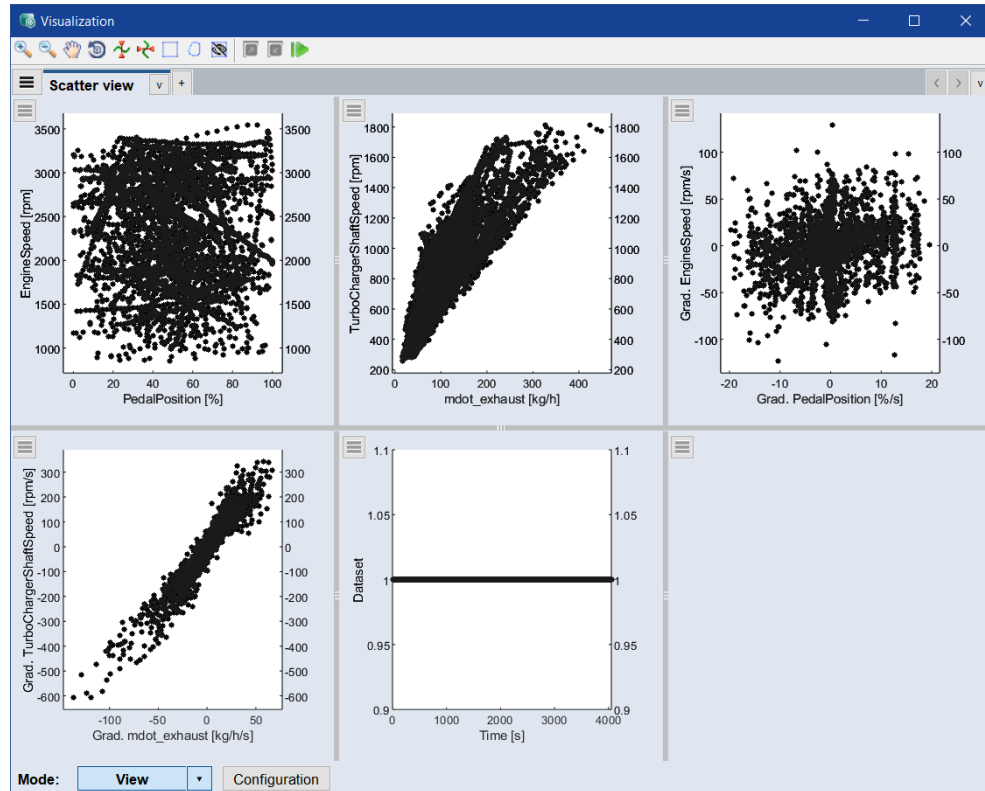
Visualization

Scatter view v +

EngineSpeed [rpm]
3500 3000 2500 2000 1500 1000
3500 3000 2500 2000 1500 1000
0 20 40 60 80 100
PedalPosition [%]

TurboChargerShaftSpeed [rpm]
1800 1600 1400 1200 1000 800 600 400 200
1800 1600 1400 1200 1000 800 600 400 200
0 100 200 300 400
mdot_exhaust [kg/h]

Grad. EngineSpeed [rpm/s]
100 50 0 -50 -100
100 50 0 -50 -100
-20 -10 0 10 20
Grad. PedalPosition [%/s]

Grad. TurboChargerShaftSpeed [rpm/s]
300 200 100 0 -100 -200 -300 -400 -500 -600
300 200 100 0 -100 -200 -300 -400 -500 -600
-100 -50 0 50
Grad. mdot_exhaust [kg/h/s]

Dataset
1.1 1.05 1 0.95 0.9
1.1 1.05 1 0.95 0.9
0 1000 2000 3000 4000
Time [s]

Mode: View Configuration